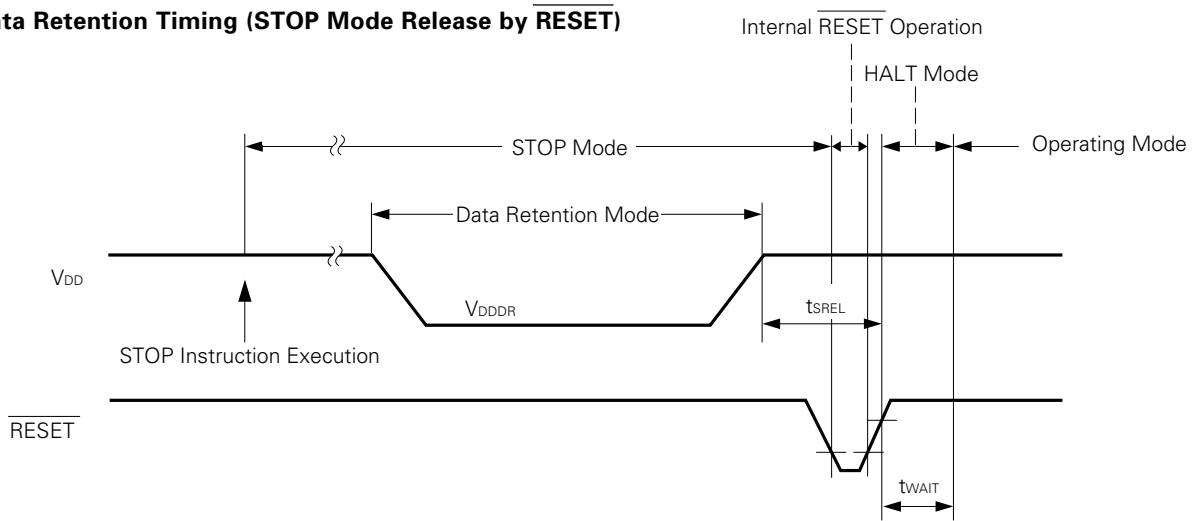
ta Retention Timing (STOP Mode Release by $\overline{\text{RESET}}$)

Internal $\overline{\text{RESET}}$ Operation

HALT Mode

STOP Mode

Operating Mode

Data Retention Mode

$V_{DD}$

$V_{DDDR}$

$t_{SREL}$

STOP Instruction Execution

$\overline{\text{RESET}}$

$t_{WAIT}$